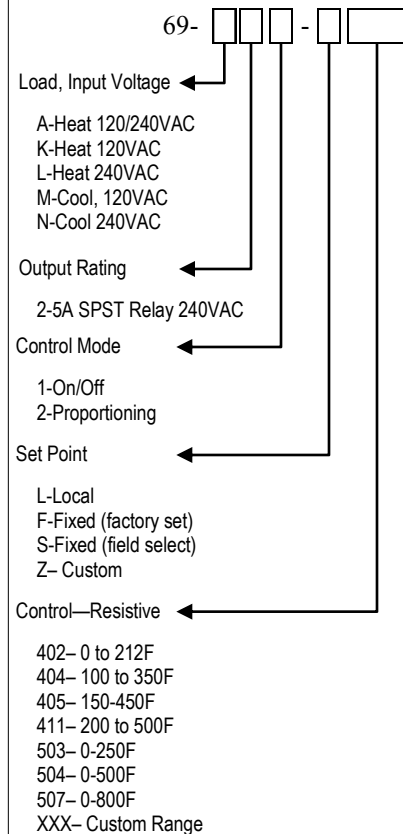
69- - 

Load, Input Voltage

A-Heat 120/240VAC
K-Heat 120VAC
L-Heat 240VAC
M-Cool, 120VAC
N-Cool 240VAC

Output Rating

2-5A SPST Relay 240VAC

Control Mode

1-On/Off
2-Proportioning

Set Point

L-Local
F-Fixed (factory set)
S-Fixed (field select)
Z– Custom

Control—Resistive

402– 0 to 212F
404– 100 to 350F
405– 150-450F
411– 200 to 500F
503– 0-250F
504– 0-500F
507– 0-800F
XXX– Custom Range